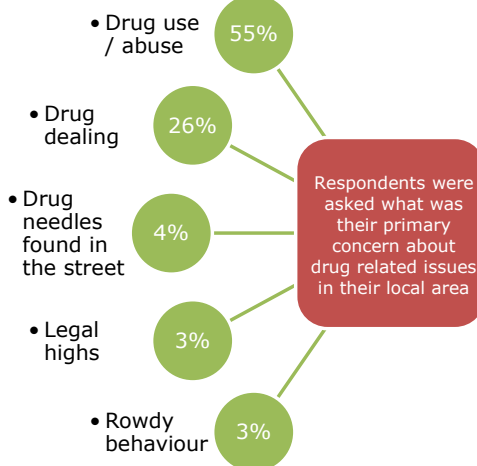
• Drug use / abuse

55%

• Drug dealing

26%

• Drug needles found in the street

4%

• Legal highs

3%

• Rowdy behaviour

3%

Respondents were asked what was their primary concern about drug related issues in their local area